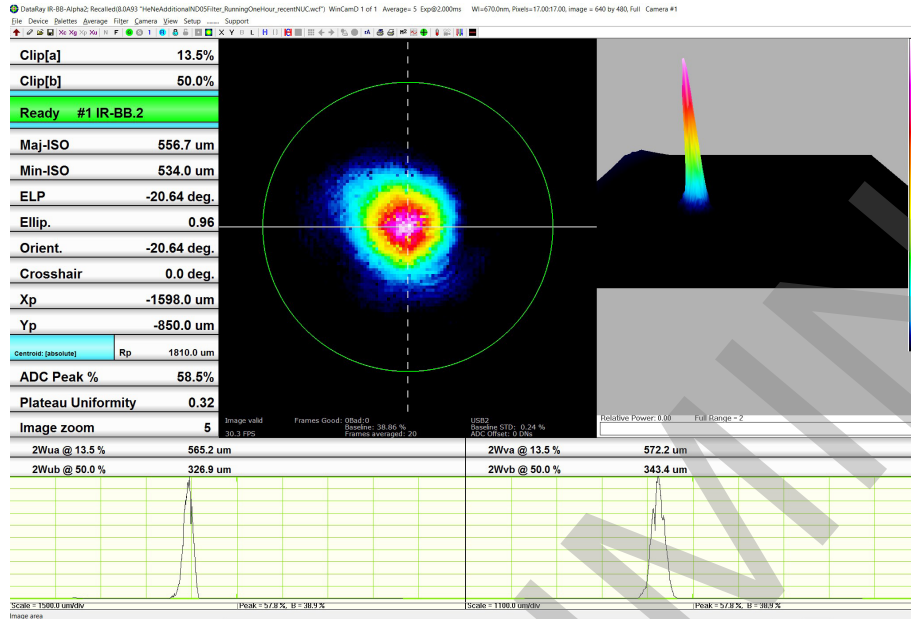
DataRay IR-BB-Alpha2; Recalled(8.0A93 "HeNeAdditionalND05Filter_RunningOneHour_recentNUC.wcf") WinCamD 1 of 1 Average= 5 Exp@2.000ms Wl=670.0nm, Pixels=17.00:17.00, image = 640 by 480, Full Camera #1

File Device Palettes Average Filter Camera View Setup Support

Clip[a] 13.5%
Clip[b] 50.0%
Ready #1 IR-BB.2
Maj-ISO 556.7 um
Min-ISO 534.0 um
ELP -20.64 deg.
Ellip. 0.96
Orient. -20.64 deg.
Crosshair 0.0 deg.
Xp -1598.0 um
Yp -850.0 um
Centroid: [absolute] Rp 1810.0 um
ADC Peak % 58.5%
Plateau Uniformity 0.32
Image zoom 5

Image valid
30.3 FPS
Frames Good: 0Bad:0
Baseline: 38.86 %
Frames averaged: 20
USB2
Baseline STD: 0.24 %
ADC Offset: 0 DNs
Relative Power: 0.00 Full Range = 2

2Wua @ 13.5 % 565.2 um
2Wub @ 50.0 % 326.9 um
2Wva @ 13.5 % 572.2 um
2Wvb @ 50.0 % 343.4 um

Scale = 1500.0 um/div
Peak = 57.8 %, B = 38.9 %
Scale = 1100.0 um/div
Peak = 57.8 %, B = 38.9 %
Image area